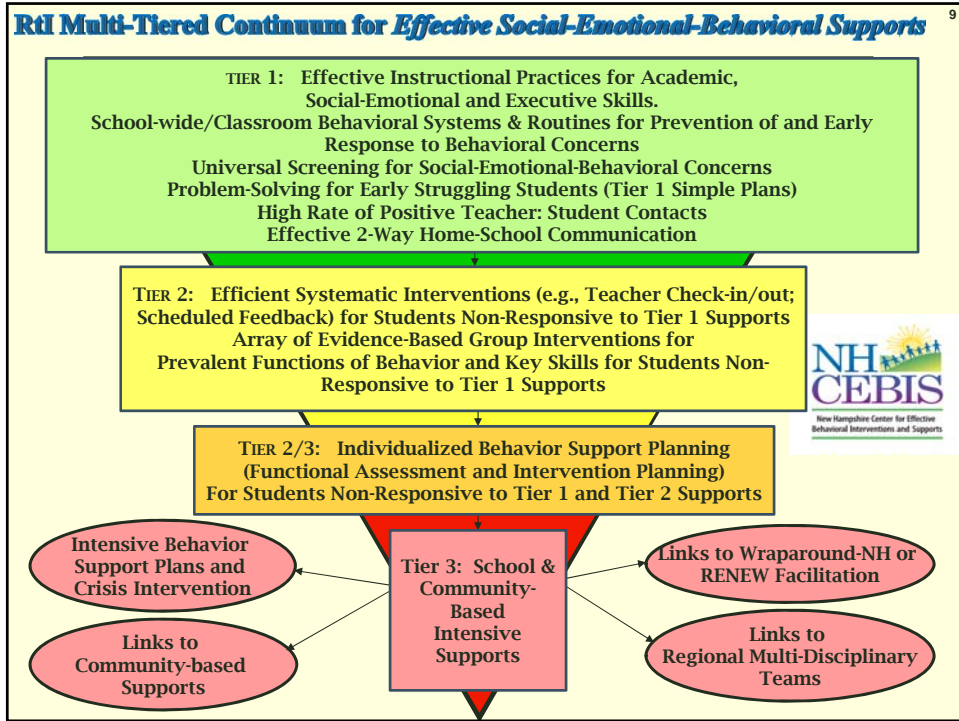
RtI Multi-Tiered Continuum for *Effective Social-Emotional-Behavioral Supports*

9

TIER 1: Effective Instructional Practices for Academic, Social-Emotional and Executive Skills.
School-wide/Classroom Behavioral Systems & Routines for Prevention of and Early Response to Behavioral Concerns
Universal Screening for Social-Emotional-Behavioral Concerns
Problem-Solving for Early Struggling Students (Tier 1 Simple Plans)
High Rate of Positive Teacher: Student Contacts
Effective 2-Way Home-School Communication

TIER 2: Efficient Systematic Interventions (e.g., Teacher Check-in/out; Scheduled Feedback) for Students Non-Responsive to Tier 1 Supports
Array of Evidence-Based Group Interventions for Prevalent Functions of Behavior and Key Skills for Students Non-Responsive to Tier 1 Supports

NH CEBIS
New Hampshire Center for Effective Behavioral Interventions and Supports

TIER 2/3: Individualized Behavior Support Planning (Functional Assessment and Intervention Planning)
For Students Non-Responsive to Tier 1 and Tier 2 Supports

Intensive Behavior Support Plans and Crisis Intervention

Links to Community-based Supports

Tier 3: School & Community-Based Intensive Supports

Links to Wraparound-NH or RENEW Facilitation

Links to Regional Multi-Disciplinary Teams